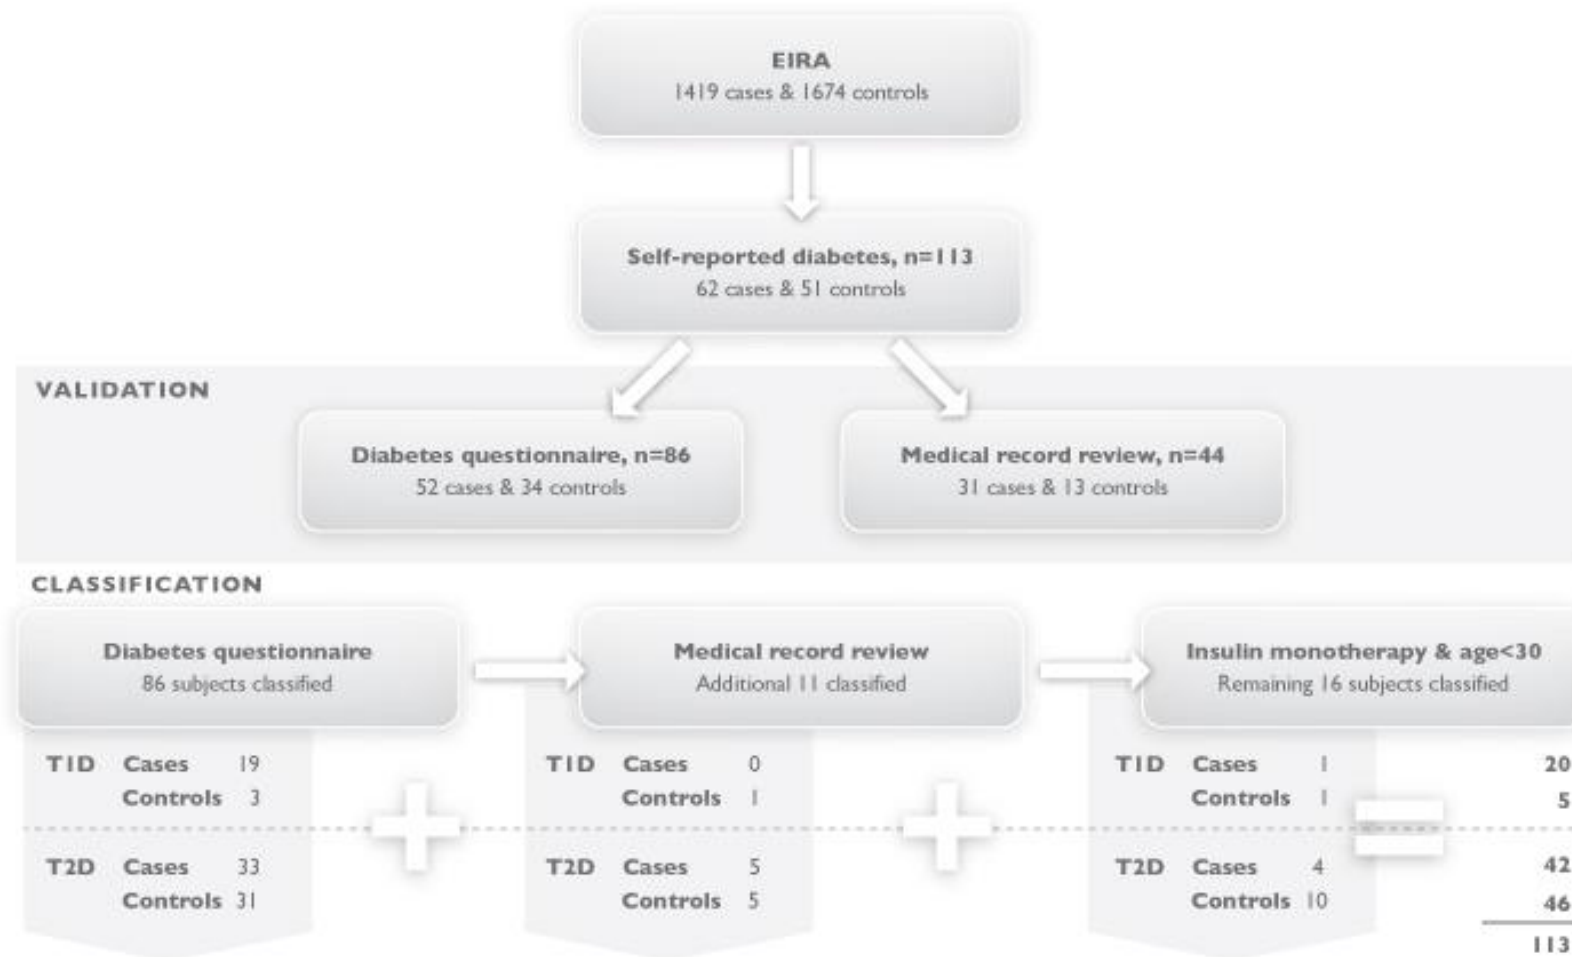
EIRA
1419 cases & 1674 controls

Self-reported diabetes, n=113
62 cases & 51 controls

VALIDATION

Diabetes questionnaire, n=86
52 cases & 34 controls

Medical record review, n=44
31 cases & 13 controls

CLASSIFICATION

Diabetes questionnaire
86 subjects classified

Medical record review
Additional 11 classified

Insulin monotherapy & age<30
Remaining 16 subjects classified

T1D Cases 19
Controls 3

T2D Cases 33
Controls 31

T1D Cases 0
Controls 1

T2D Cases 5
Controls 5

T1D Cases 1
Controls 1

T2D Cases 4
Controls 10

20
5
42
46
113